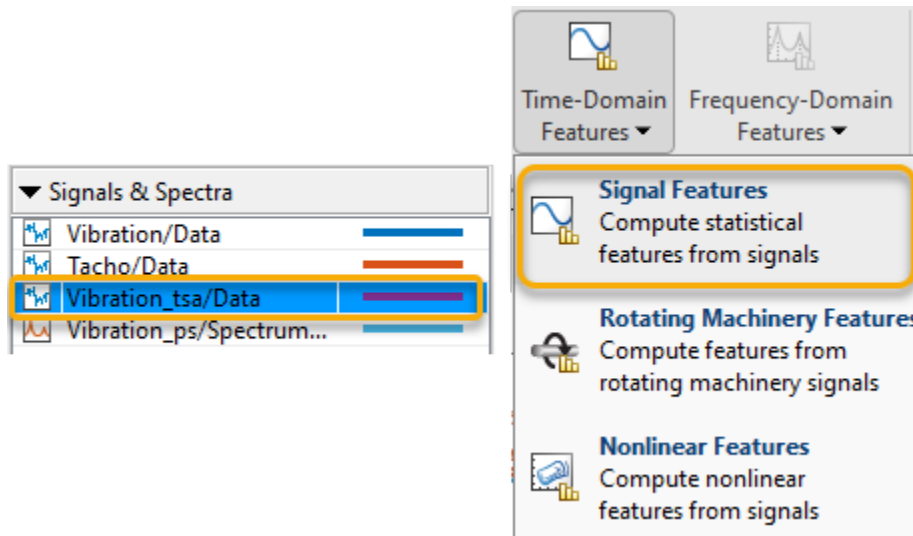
▼ Signals & Spectra
Vibration/Data
Tacho/Data
Vibration_tsa/Data
Vibration_ps/Spectrum...

Time-Domain Features ▼
Frequency-Domain Features ▼

Signal Features
Compute statistical features from signals

Rotating Machinery Features
Compute features from rotating machinery signals

Nonlinear Features
Compute nonlinear features from signals